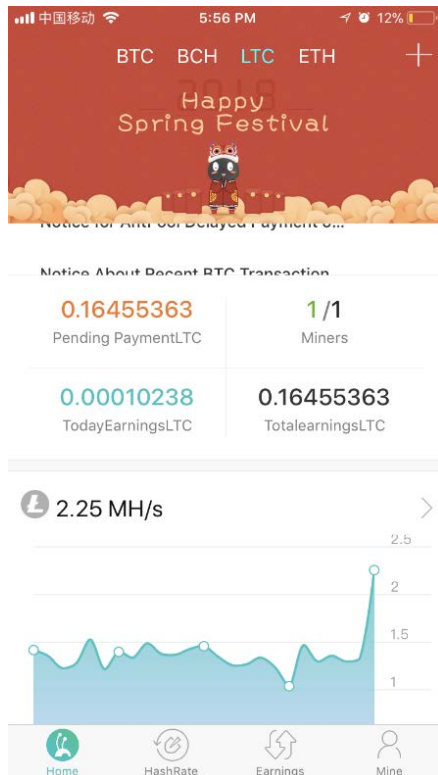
中国移动 5:56 PM 12%

BTC BCH LTC ETH +

2018

Happy
Spring Festival

Notice for Anti-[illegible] Delayed Payment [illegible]

Notice About Recent BTC Transaction

0.16455363
Pending PaymentLTC

1/1
Miners

0.00010238
TodayEarningsLTC

0.16455363
TotalearningsLTC

2.25 MH/s

2.5
2
1.5
1

Home HashRate Earnings Mine